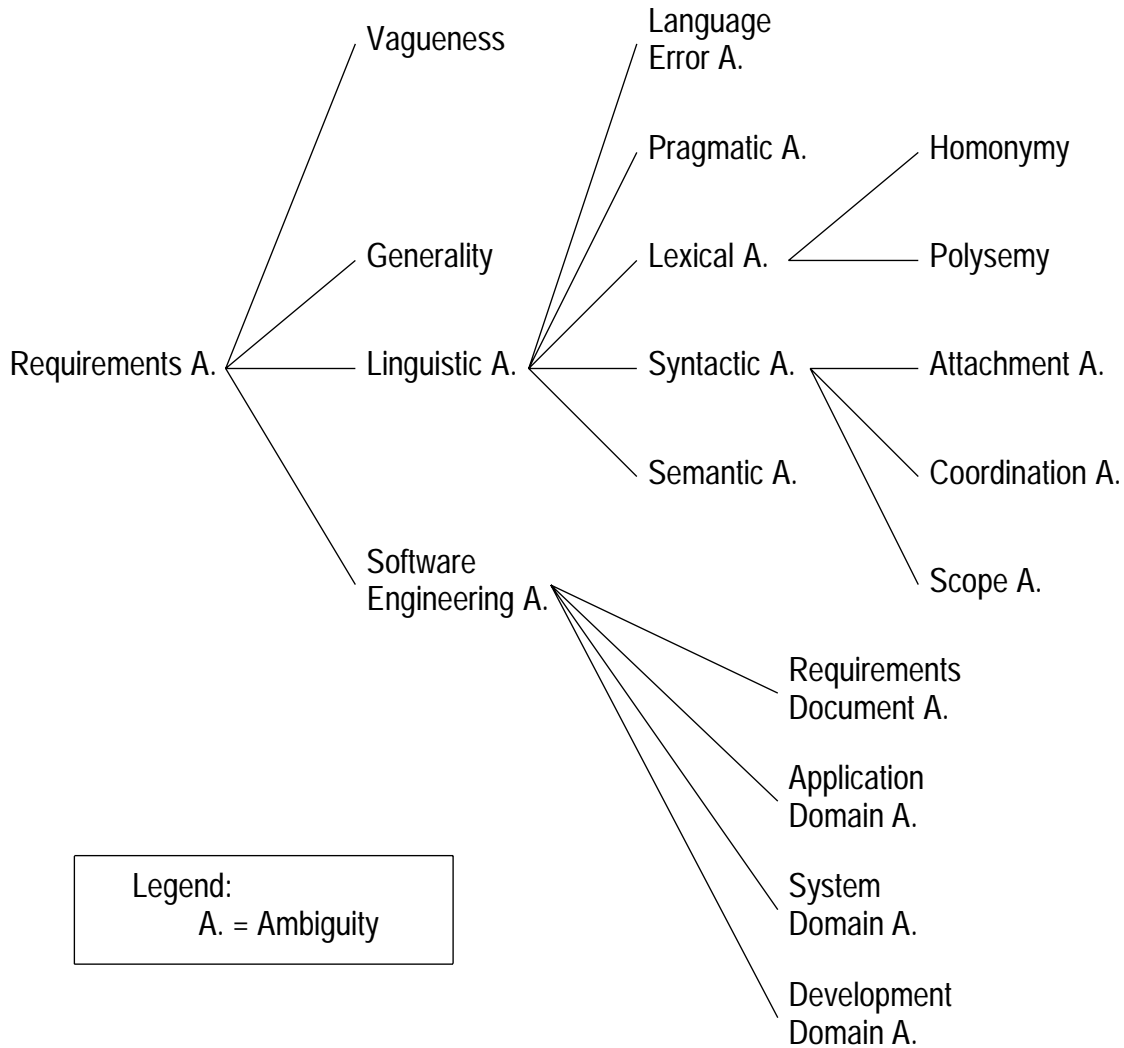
Vagueness

Language Error A.

Pragmatic A.

Homonymy

Generality

Lexical A.

Polysemy

Requirements A.

Linguistic A.

Syntactic A.

Attachment A.

Semantic A.

Coordination A.

Software Engineering A.

Scope A.

Requirements Document A.

Application Domain A.

Legend:
A. = Ambiguity

System Domain A.

Development Domain A.